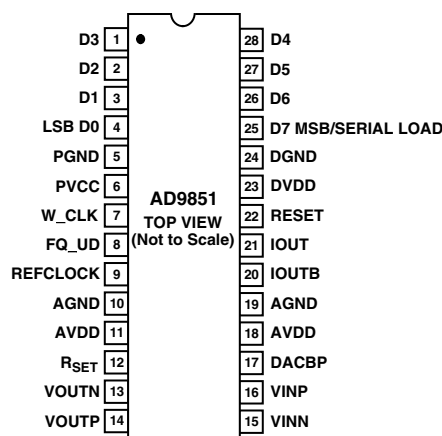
D3 1
D2 2
D1 3
LSB D0 4
PGND 5
PVCC 6
W_CLK 7
FQ_UD 8
REFCLOCK 9
AGND 10
AVDD 11
$R_{SET}$ 12
VOUTN 13
VOUTP 14

AD9851
TOP VIEW
(Not to Scale)

28 D4
27 D5
26 D6
25 D7 MSB/SERIAL LOAD
24 DGND
23 DVDD
22 RESET
21 IOUT
20 IOUTB
19 AGND
18 AVDD
17 DACBP
16 VINP
15 VINN